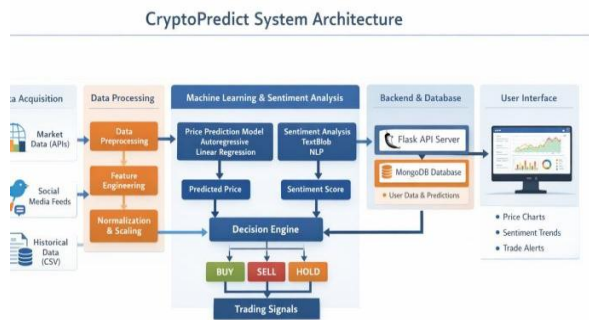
CryptoPredict System Architecture

a Acquisition

Market Data (APIs)

Social Media Feeds

Historical Data (CSV)

Data Processing

Data Preprocessing

Feature Engineering

Normalization & Scaling

Machine Learning & Sentiment Analysis

Price Prediction Model Autoregressive Linear Regression

Sentiment Analysis TextBlob NLP

Predicted Price

Sentiment Score

Decision Engine

BUY

SELL

HOLD

Trading Signals

Backend & Database

Flask API Server

MongoDB Database

• User Data & Predictions

User Interface

• Price Charts

• Sentiment Trends

• Trade Alerts